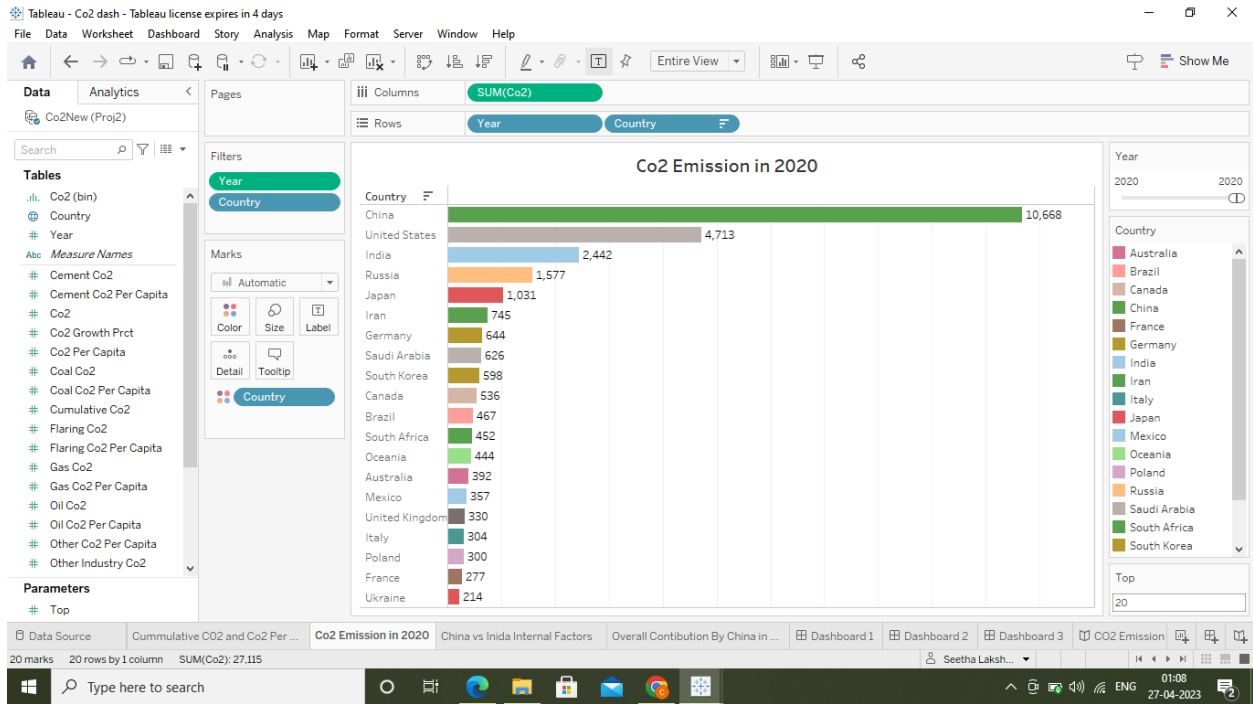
Tableau - Co2 dash - Tableau license expires in 4 days

File Data Worksheet Dashboard Story Analysis Map Format Server Window Help

Entire View

Show Me

Data Analytics

Co2New (Proj2)

Search

Tables

Co2 (bin)
Country
Year
Measure Names
Cement Co2
Cement Co2 Per Capita
Co2
Co2 Growth Prct
Co2 Per Capita
Coal Co2
Coal Co2 Per Capita
Cumulative Co2
Flaring Co2
Flaring Co2 Per Capita
Gas Co2
Gas Co2 Per Capita
Oil Co2
Oil Co2 Per Capita
Other Co2 Per Capita
Other Industry Co2

Parameters

Top

Pages

Filters

Year
Country

Marks

Automatic

Color Size Label
Detail Tooltip

Country

Columns SUM(Co2)

Rows Year Country

Co2 Emission in 2020

Country

| Country | Co2 |
|---|---|
| China | 10,668 |
| United States | 4,713 |
| India | 2,442 |
| Russia | 1,577 |
| Japan | 1,031 |
| Iran | 745 |
| Germany | 644 |
| Saudi Arabia | 626 |
| South Korea | 598 |
| Canada | 536 |
| Brazil | 467 |
| South Africa | 452 |
| Oceania | 444 |
| Australia | 392 |
| Mexico | 357 |
| United Kingdom | 330 |
| Italy | 304 |
| Poland | 300 |
| France | 277 |
| Ukraine | 214 |

Year

2020 2020

Country

Australia
Brazil
Canada
China
France
Germany
India
Iran
Italy
Japan
Mexico
Oceania
Poland
Russia
Saudi Arabia
South Africa
South Korea

Top

20

Data Source Cummulative C02 and Co2 Per ... Co2 Emission in 2020 China vs Inida Internal Factors Overall Contibution By China in ... Dashboard 1 Dashboard 2 Dashboard 3 CO2 Emission

20 marks 20 rows by 1 column SUM(Co2): 27,115

Seetha Laksh...

Type here to search

ENG 01:08 27-04-2023

2